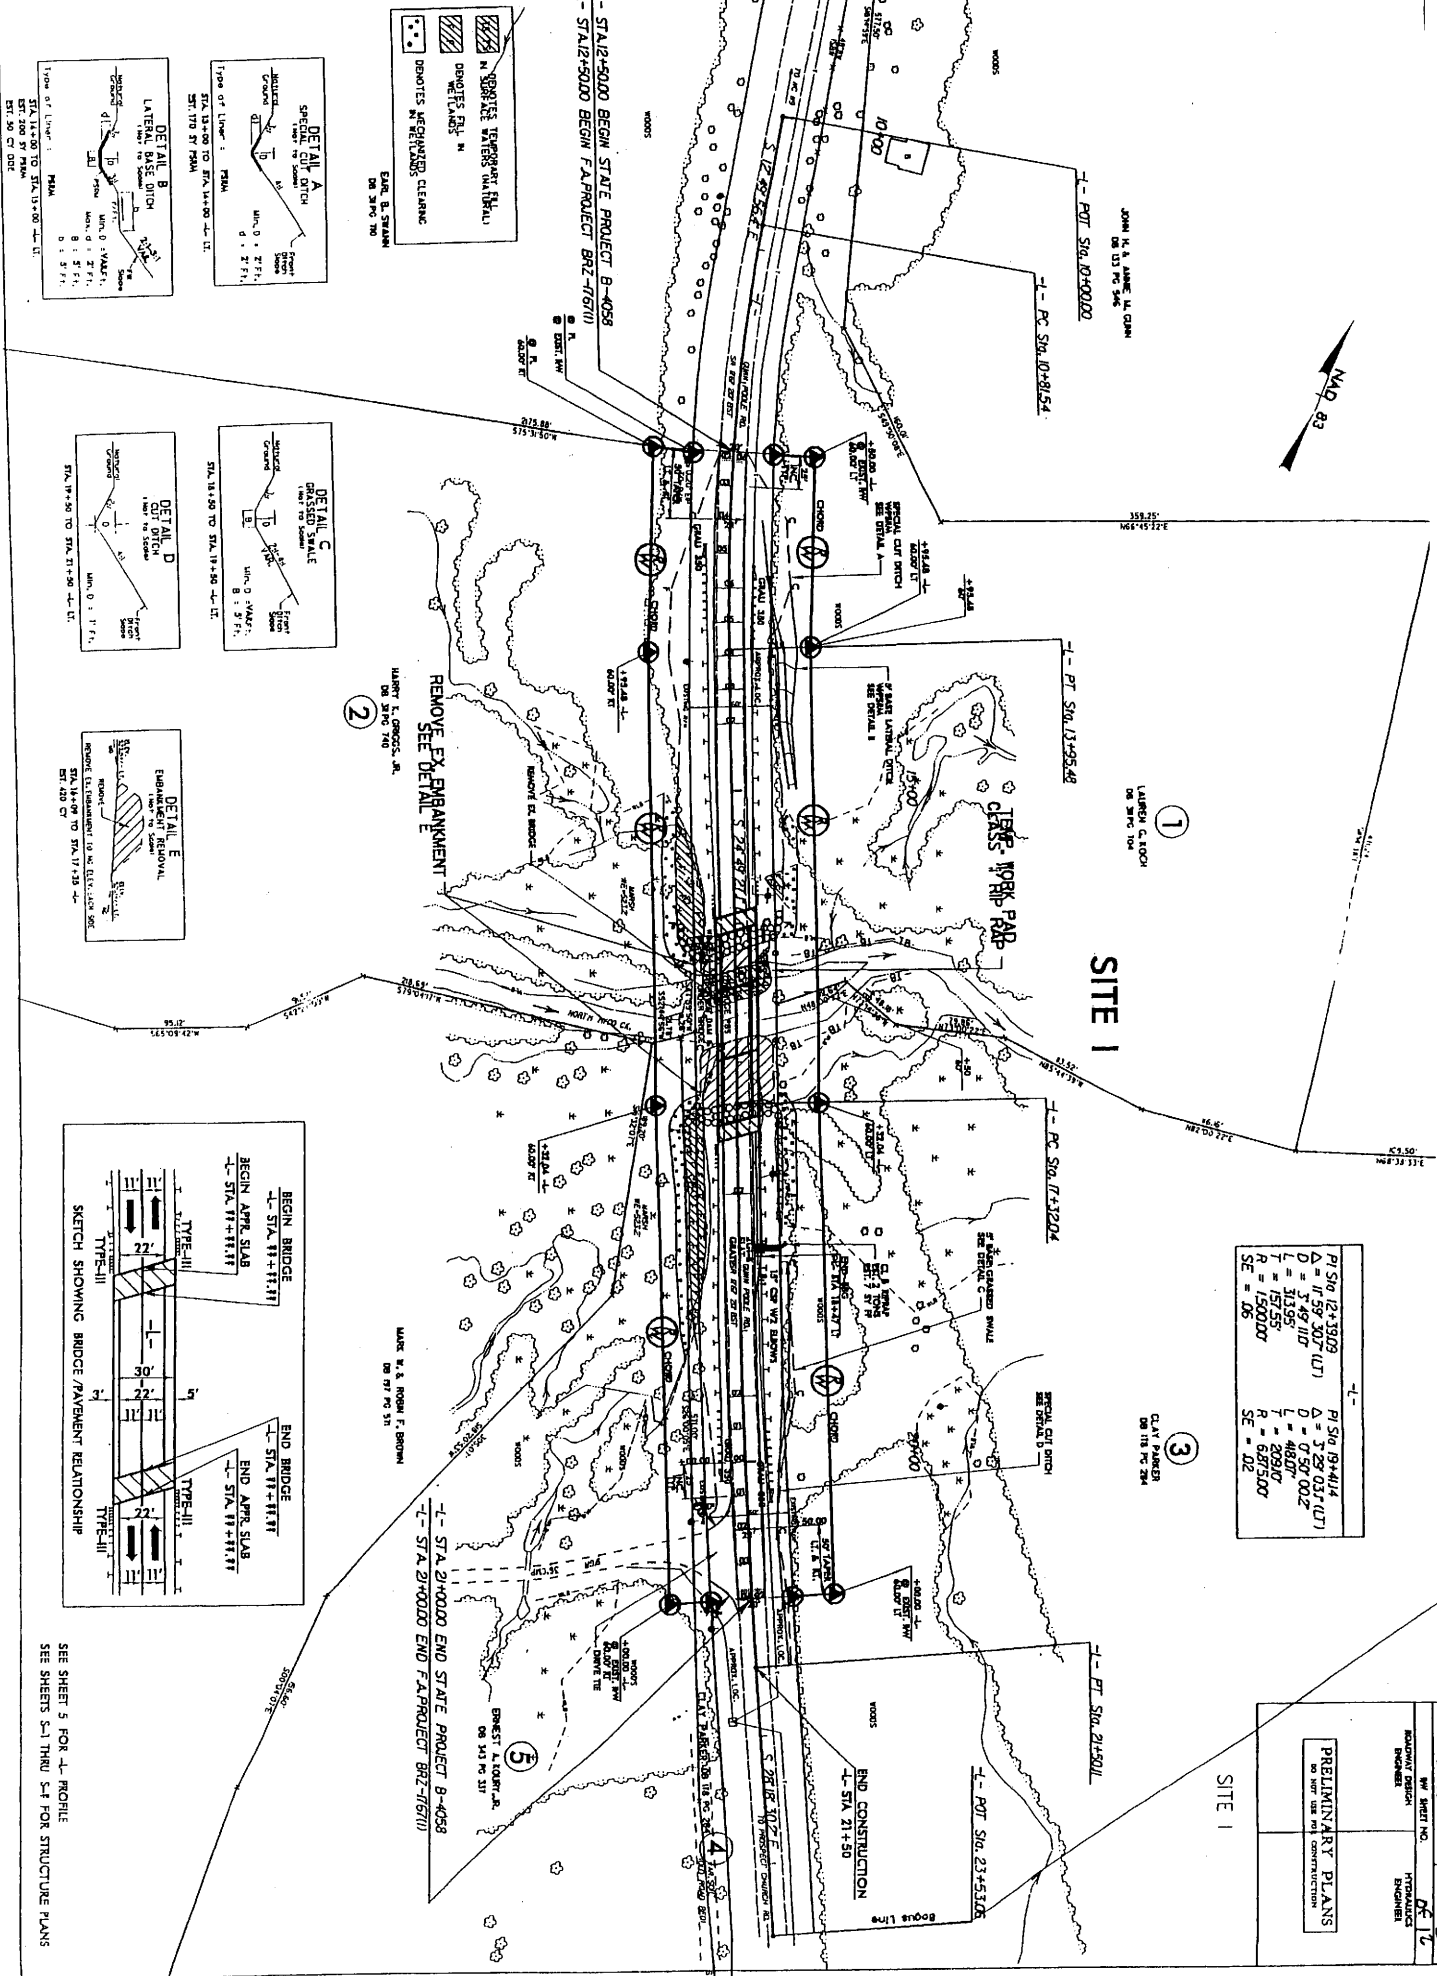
SITE I

-L- STA.12+50.00 BEGIN STATE PROJECT B-4058
-L- STA.12+50.00 BEGIN F.A.PROJECT BRZ-1167(1)

DENOTES TEMPORARY FILL IN SURFACE WATERS (NATURAL)
DENOTES FILL IN WETLANDS
DENOTES MECHANIZED CLEARING IN WETLANDS

EARL B. SWANN
DB 38 PG 710

JOHN H. & ANNIE M. GUNN
DB 133 PG 546

-L- POT Sta. 10+00.00
-L- PC Sta. 10+81.54
-L- PT Sta. 13+95.48
-L- PC Sta. 17+32.04
-L- PT Sta. 21+50.11
-L- POT Sta. 23+53.06

NAD 83

359.25'
N66°45'22"E

DETAIL A
SPECIAL CUT DITCH
(Not to Scale)
Type of Liner : PSRM
EST. 170 SY PSRM
STA 13+00 TO STA 14+00 -L- LT.
Min. D = 2' Ft.
d = 2' Ft.

DETAIL B
LATERAL BASE DITCH
(Not to Scale)
Type of Liner : PSRM
STA 14+00 TO STA 15+00 -L- LT.
EST. 200 SY PSRM
EST. 50 CY DDE
Min. D = VARIES
Min. d = 2' Ft.
B = 5' Ft.
b = 5' Ft.

DETAIL C
GRASSED SWALE
(Not to Scale)
STA 16+50 TO STA 19+50 -L- LT.
Min. D = VARIES
B = 5' Ft.

DETAIL D
CUT DITCH
(Not to Scale)
STA 19+50 TO STA 21+50 -L- LT.
Min. D = 1' Ft.

DETAIL E
EMBANKMENT REMOVAL
(Not to Scale)
REMOVE EX. EMBANKMENT TO NG. ELEV. EACH SIDE
STA 16+00 TO STA 17+35 -L-
EST. 420 CY

REMOVE EX. EMBANKMENT
SEE DETAIL E

HARRY T. GRIGGS, JR.
DB 38 PG 740

2

1
LAUREN G. KOCH
DB 38 PG 704

TEMP. WORK PAD
CLASS "I" RIP RAP

SPECIAL CUT DITCH SEE DETAIL A
SPECIAL CUT DITCH SEE DETAIL D
GRASSED SWALE SEE DETAIL C
LATERAL DITCH SEE DETAIL B
REMOVE EX. BRIDGE
NORTH RIVER CR.
CHORD
WOODS
MARSH

-L-
PI Sta 12+39.09
Δ = 11°59' 30.7" (LT)
D = 3°49' 11.0"
L = 313.95'
T = 157.55'
R = 1500.00'
SE = .06

PI Sta 19+41.14
Δ = 3°29' 03.1" (LT)
D = 0°50' 00.2"
L = 418.07'
T = 209.10'
R = 6875.00'
SE = .02

3
CLAY PARKER
DB 118 PG 264

MARK W. & ROBIN F. BROWN
DB 197 PG 311

-L- STA. 21+00.00 END STATE PROJECT B-4058
-L- STA. 21+00.00 END F.A.PROJECT BRZ-1167(1)

END CONSTRUCTION
-L- STA 21+50

5
ERNEST A. KORT, JR.
DB 343 PG 337

4
CLAY PARKER DB 118 PG 264

TO PROSPECT CHURCH RD.
Bogue Line

BEGIN BRIDGE
-L- STA. ##+##.##
BEGIN APPR. SLAB
-L- STA. ##+##.##
END BRIDGE
-L- STA. ##+##.##
END APPR. SLAB
-L- STA. ##+##.##
TYPE-III
11' 11' 22' 30' 3' 22' 5' 11' 11'
SKETCH SHOWING BRIDGE / PAVEMENT RELATIONSHIP

SEE SHEET 5 FOR -L- PROFILE
SEE SHEETS S-1 THRU S-# FOR STRUCTURE PLANS

SITE I

PRELIMINARY PLANS
DO NOT USE FOR CONSTRUCTION

ROADWAY DESIGN ENGINEER
HYDRAULICS ENGINEER
RW SHEET NO.
OF 12